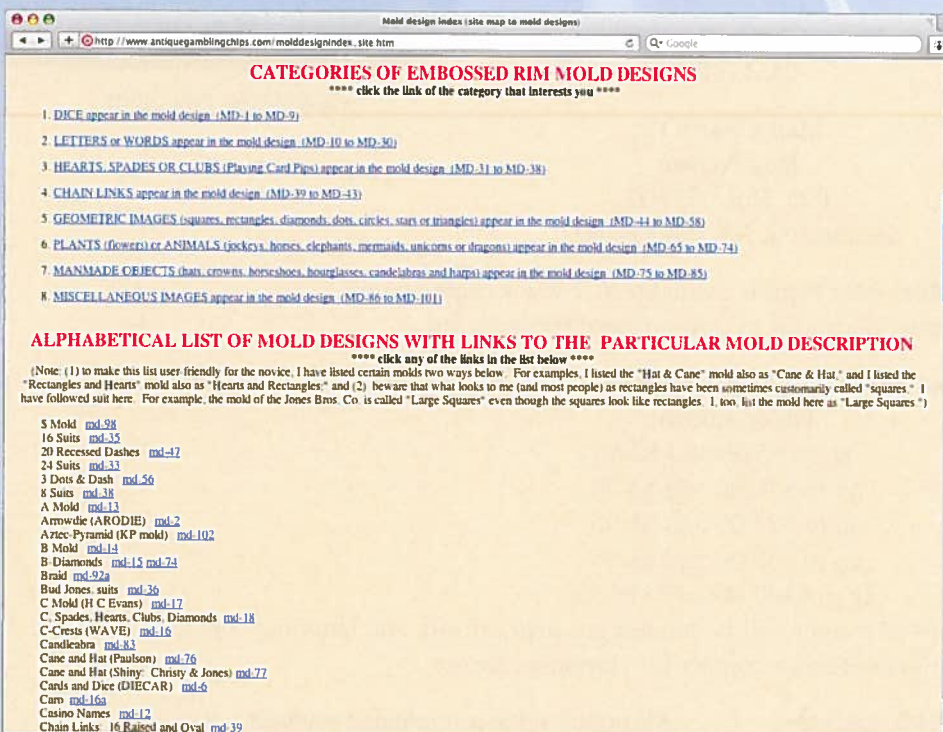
Mold design index (site map to mold designs)

http://www.antiquegamblingchips.com/molddesignindex.site.htm

Q Google

CATEGORIES OF EMBOSSED RIM MOLD DESIGNS
**** click the link of the category that interests you ****

1. DICE appear in the mold design (MD-1 to MD-9)

2. LETTERS or WORDS appear in the mold design (MD-10 to MD-30)

3. HEARTS, SPADES OR CLUBS (Playing Card Pips) appear in the mold design (MD-31 to MD-38)

4. CHAIN LINKS appear in the mold design (MD-39 to MD-43)

5. GEOMETRIC IMAGES (squares, rectangles, diamonds, dots, circles, stars or triangles) appear in the mold design (MD-44 to MD-58)

6. PLANTS (flowers) or ANIMALS (jockeys, horses, elephants, mermaids, unicorns or dragons) appear in the mold design (MD-65 to MD-74)

7. MANMADE OBJECTS (hats, crowns, horseshoes, hourglasses, candelabras and harps) appear in the mold design (MD-75 to MD-85)

8. MISCELLANEOUS IMAGES appear in the mold design (MD-86 to MD-101)

ALPHABETICAL LIST OF MOLD DESIGNS WITH LINKS TO THE PARTICULAR MOLD DESCRIPTION
**** click any of the links in the list below ****
(Note: (1) to make this list user-friendly for the novice, I have listed certain molds two ways below. For examples, I listed the "Hat & Cane" mold also as "Cane & Hat," and I listed the "Rectangles and Hearts" mold also as "Hearts and Rectangles;" and (2) beware that what looks to me (and most people) as rectangles have been sometimes customarily called "squares." I have followed suit here. For example, the mold of the Jones Bros. Co. is called "Large Squares" even though the squares look like rectangles. I, too, list the mold here as "Large Squares.")

$ Mold md-98
16 Suits md-35
20 Recessed Dashes md-47
24 Suits md-33
3 Dots & Dash md-56
8 Suits md-38
A Mold md-13
Arrowdie (ARODIE) md-2
Aztec Pyramid (KP mold) md-102
B Mold md-14
B-Diamonds md-15 md-74
Braid md-92a
Bud Jones, suits md-36
C Mold (H C Evans) md-17
C, Spades, Hearts, Clubs, Diamonds md-18
C-Crests (WAVE) md-16
Candleabra md-83
Cane and Hat (Paulson) md-76
Cane and Hat (Shiny: Christy & Jones) md-77
Cards and Dice (DIECAR) md-6
Caro md-16a
Casino Names md-12
Chain Links: 16 Raised and Oval md-39